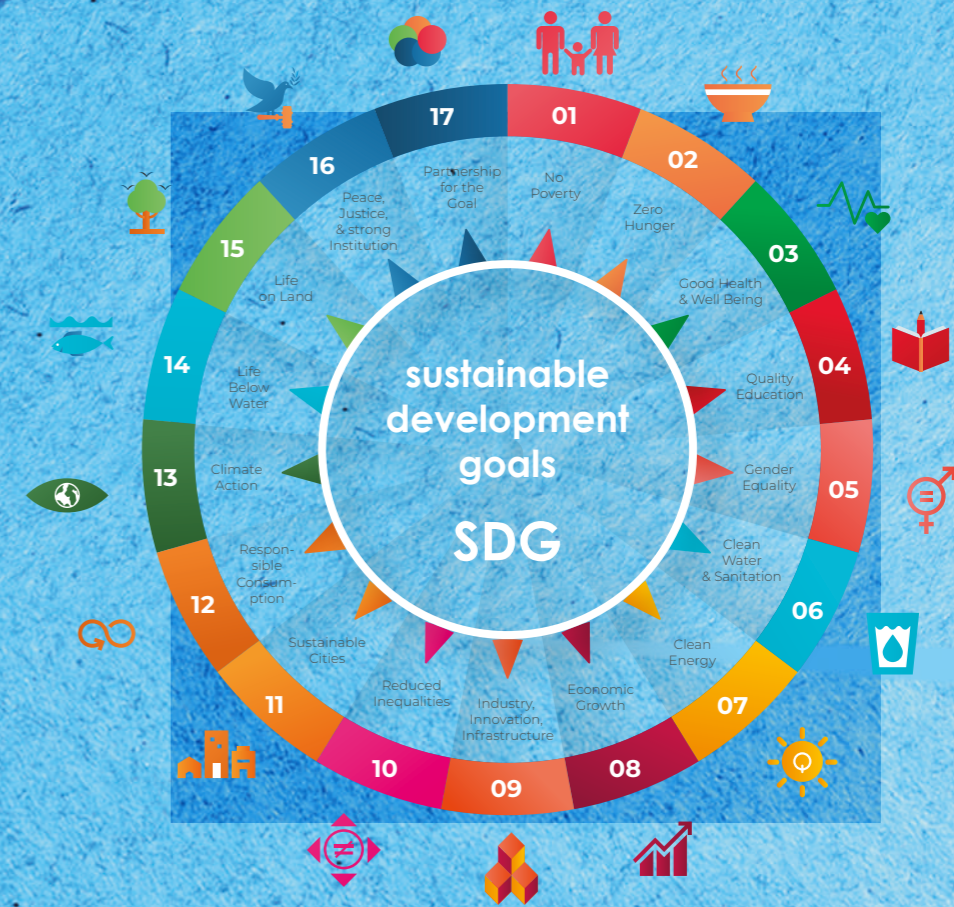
17
01
02
03
04
05
06
07
08
09
10
11
12
13
14
15
16

Partnership for the Goal

No Poverty

Zero Hunger

Good Health & Well Being

Quality Education

Gender Equality

Clean Water & Sanitation

Clean Energy

Economic Growth

Industry, Innovation, Infrastructure

Reduced Inequalities

Sustainable Cities

Responsible Consumption

Climate Action

Life Below Water

Life on Land

Peace, Justice, & strong Institution

sustainable development goals

SDG